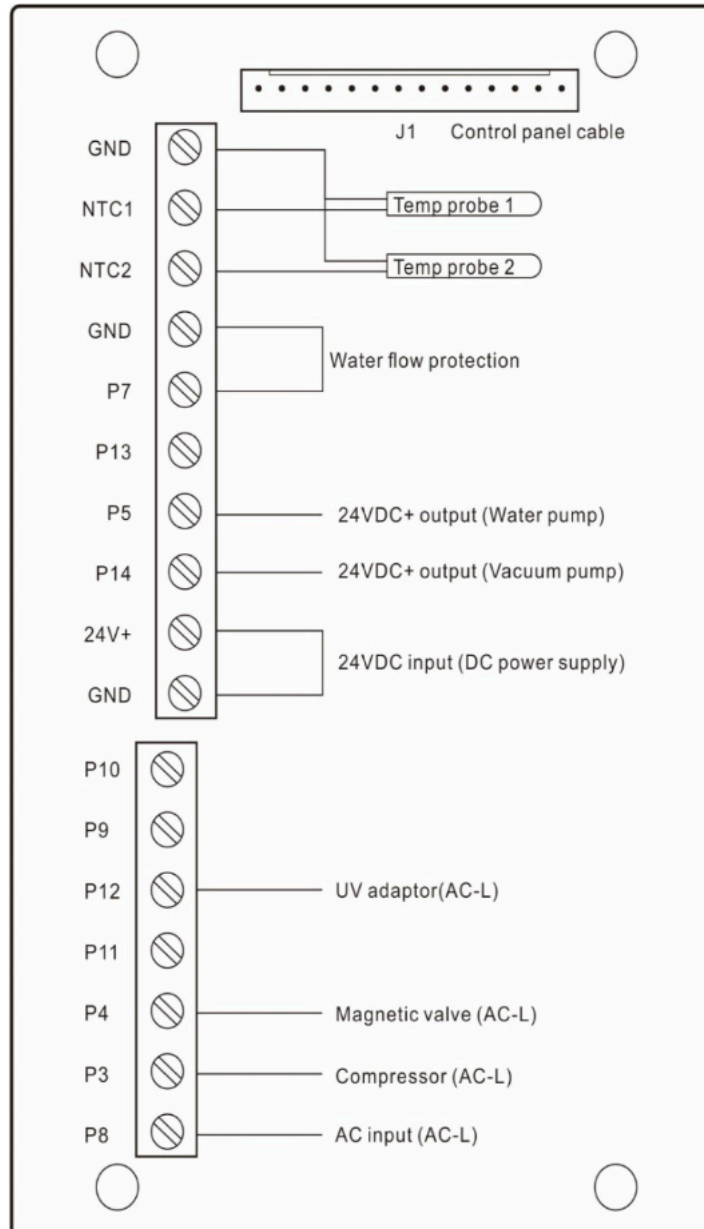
J1 Control panel cable

GND
NTC1
NTC2
GND
P7
P13
P5
P14
24V+
GND

Temp probe 1
Temp probe 2
Water flow protection
24VDC+ output (Water pump)
24VDC+ output (Vacuum pump)
24VDC input (DC power supply)

P10
P9
P12
P11
P4
P3
P8

UV adaptor(AC-L)
Magnetic valve (AC-L)
Compressor (AC-L)
AC input (AC-L)